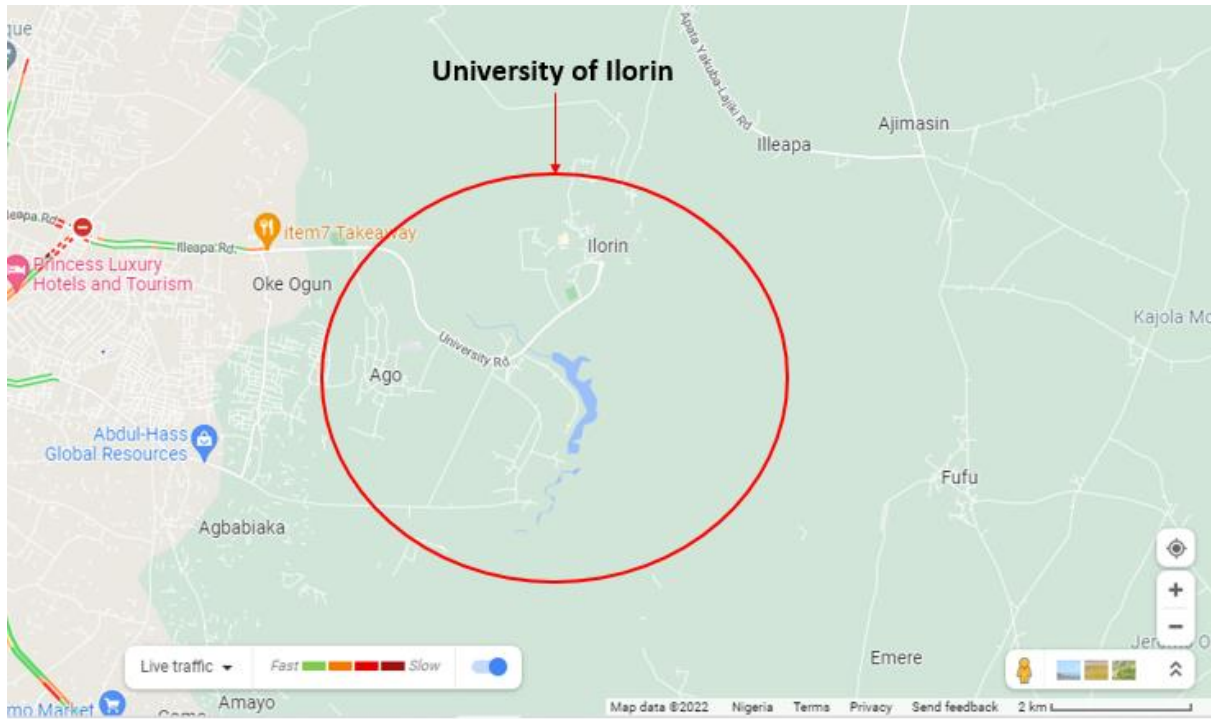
que

University of Ilorin

Apata Yakuba-Lajiki Rd

Ajimasin

Illeapa

Ileapa Rd

Illeapa Rd

item7 Takeaway

Ilorin

Princess Luxury Hotels and Tourism

Oke Ogun

Kajola Mo

University Rd

Ago

Abdul-Hass Global Resources

Fufu

Agbabiaka

Emere

Je

Live traffic

Fast

Slow

mo Market

Amayo

Map data ©2022

Nigeria

Terms

Privacy

Send feedback

2 km